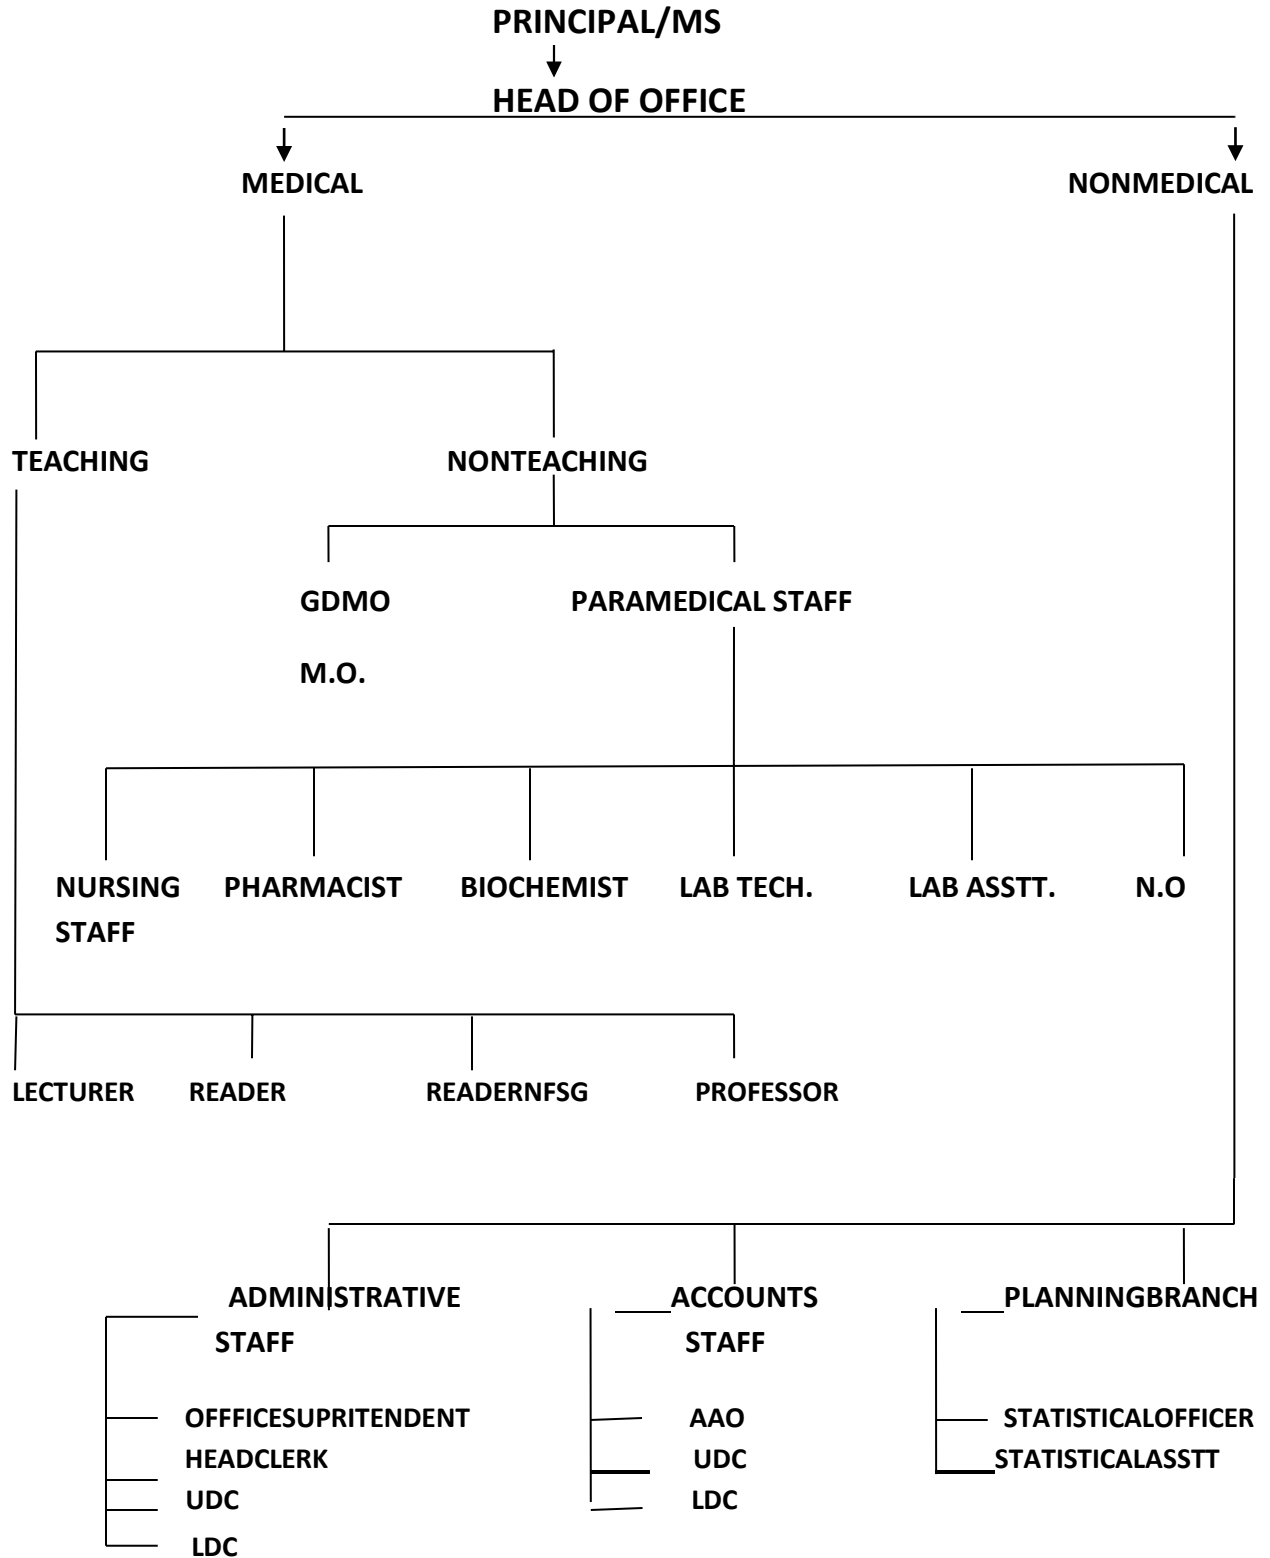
PRINCIPAL/MS

HEAD OF OFFICE

MEDICAL

NONMEDICAL

TEACHING

NONTEACHING

GDMO

M.O.

PARAMEDICAL STAFF

NURSING STAFF

PHARMACIST

BIOCHEMIST

LAB TECH.

LAB ASSTT.

N.O

LECTURER

READER

READERNFSG

PROFESSOR

ADMINISTRATIVE STAFF

OFFFICESUPRITENDENT

HEADCLERK

UDC

LDC

ACCOUNTS STAFF

AAO

UDC

LDC

PLANNINGBRANCH

STATISTICALOFFICER

STATISTICALASSTT